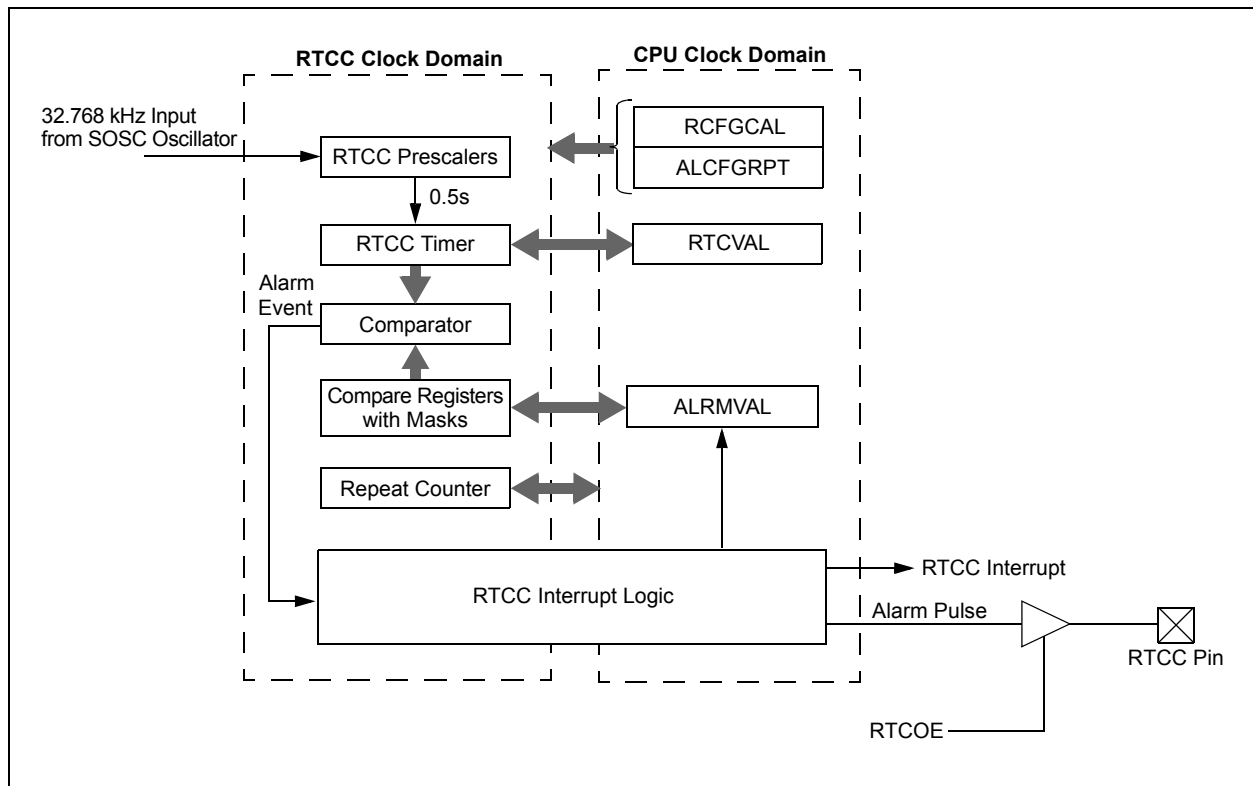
RTCC Clock Domain

CPU Clock Domain

32.768 kHz Input from SOSC Oscillator

RTCC Prescalers

RCFGCAL

ALCFGRPT

0.5s

RTCC Timer

RTCVAL

Alarm Event

Comparator

Compare Registers with Masks

ALRMVAL

Repeat Counter

RTCC Interrupt Logic

RTCC Interrupt

Alarm Pulse

RTCC Pin

RTCOE